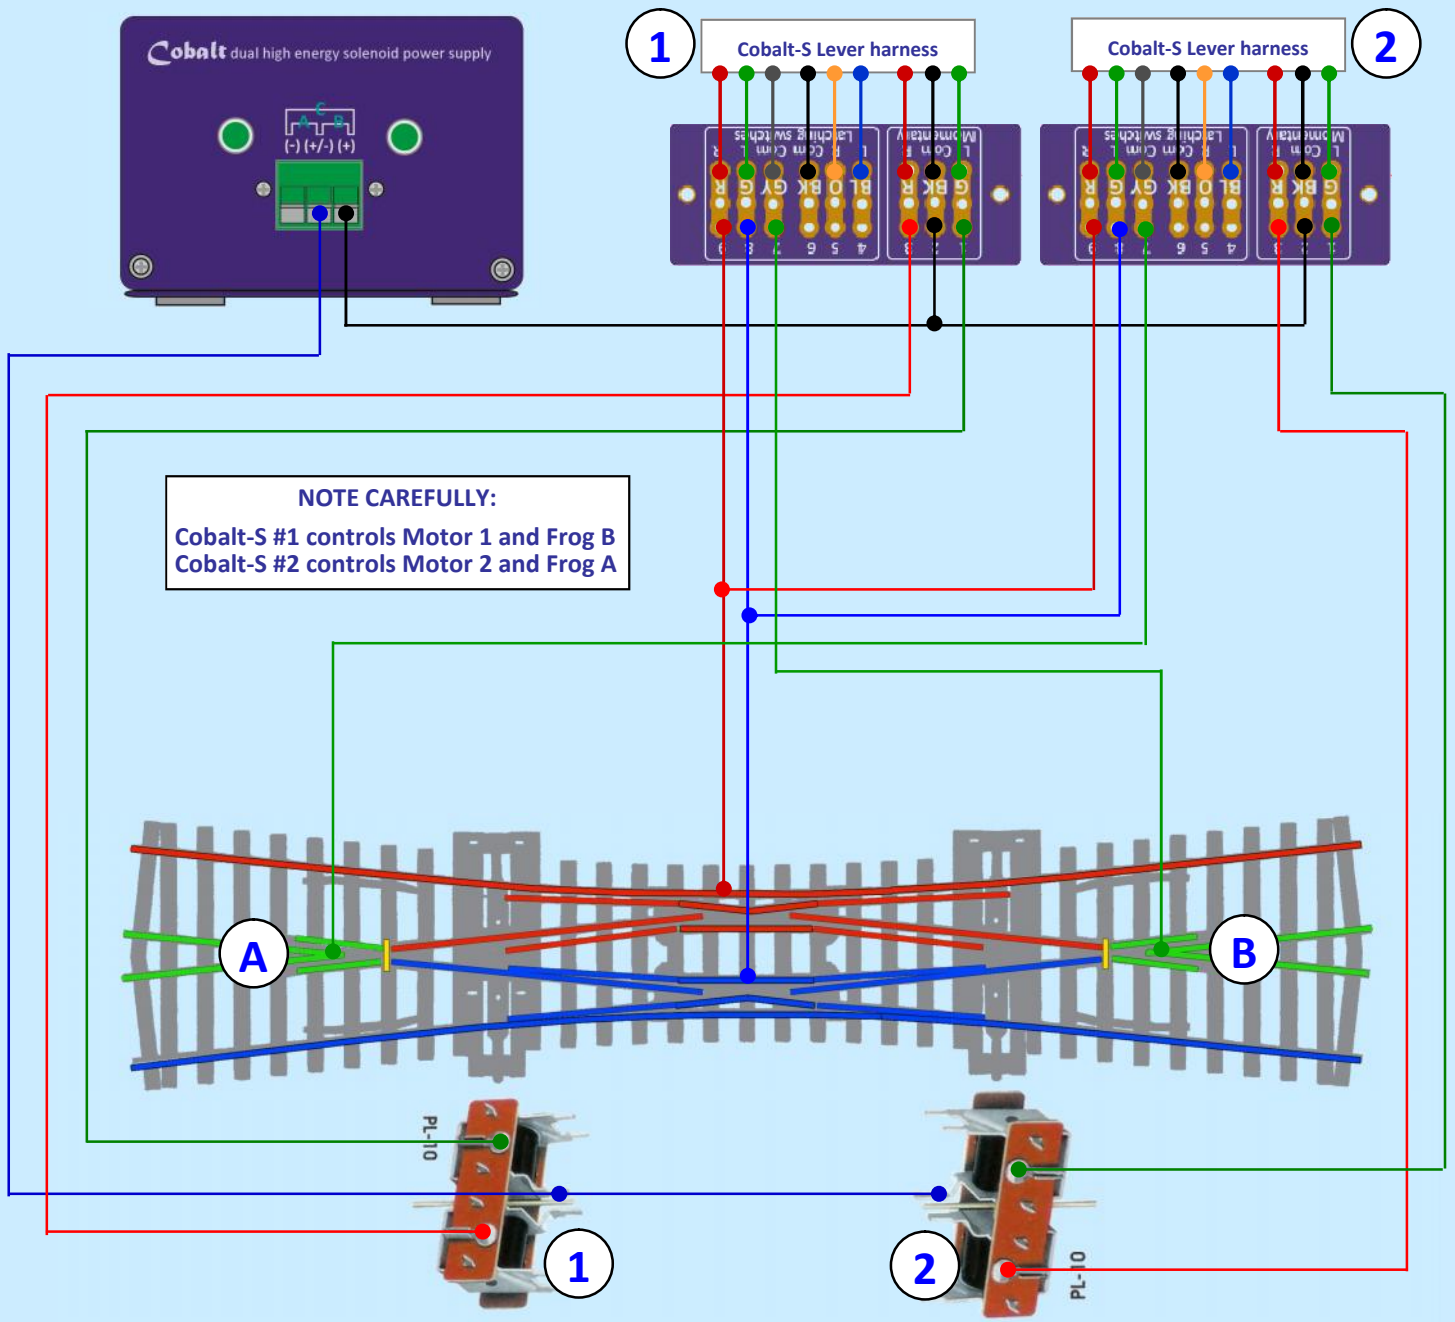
Cobalt dual high energy solenoid power supply

A C B
(-) (+/-) (+)

1
Cobalt-S Lever harness

2
Cobalt-S Lever harness

Latching switches
R Com Com L R Com L
R G GY BK O BL
9 8 7 6 5 4

Momentary
L Com R
R BK G
3 2 1

Latching switches
R Com Com L R Com L
R G GY BK O BL
9 8 7 6 5 4

Momentary
L Com R
R BK G
3 2 1

NOTE CAREFULLY:
Cobalt-S #1 controls Motor 1 and Frog B
Cobalt-S #2 controls Motor 2 and Frog A

A

B

PL-10

1

2

PL-10